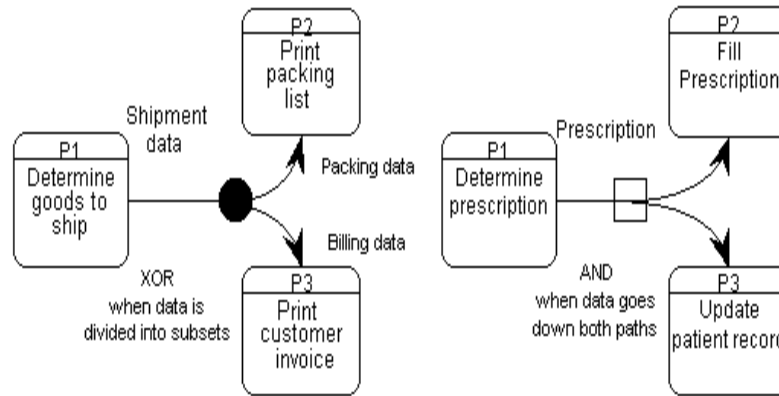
P2
Print packing list

Shipment data

P1
Determine goods to ship

Packing data

Billing data

XOR
when data is divided into subsets

P3
Print customer invoice

P2
Fill Prescription

Prescription

P1
Determine prescription

AND
when data goes down both paths

P3
Update patient record